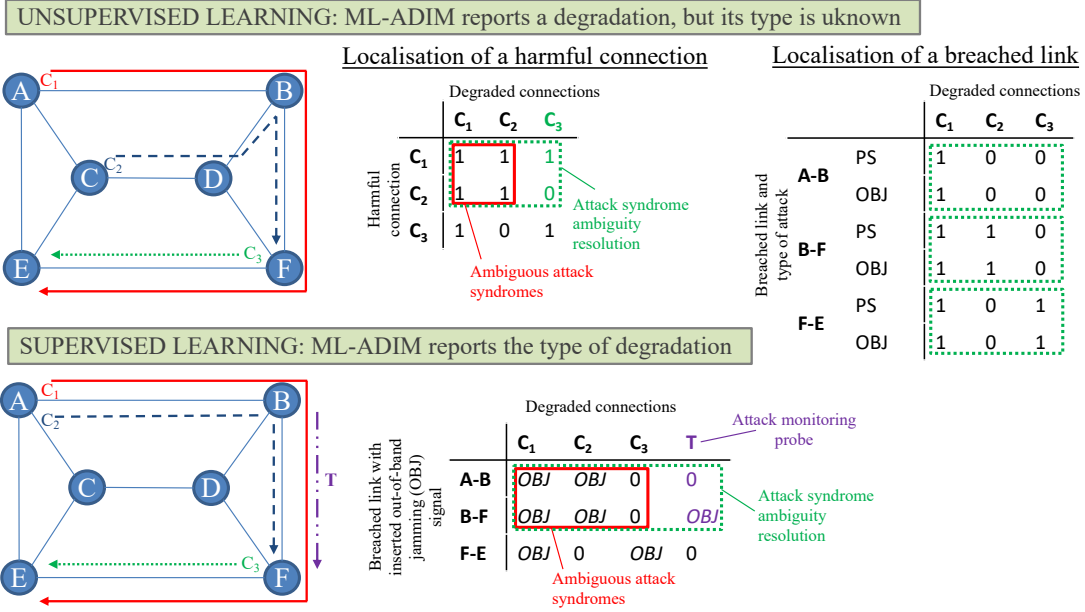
UNSUPERVISED LEARNING: ML-ADIM reports a degradation, but its type is uknown

A, B, C, D, E, F, $C_1$, $C_2$, $C_3$

Localisation of a harmful connection

Degraded connections

Harmful connection

| | $C_1$ | $C_2$ | $C_3$ |
|---|---|---|---|
| $C_1$ | 1 | 1 | 1 |
| $C_2$ | 1 | 1 | 0 |
| $C_3$ | 1 | 0 | 1 |

Attack syndrome ambiguity resolution

Ambiguous attack syndromes

Localisation of a breached link

Degraded connections

Breached link and type of attack

| | | $C_1$ | $C_2$ | $C_3$ |
|---|---|---|---|---|
| A-B | PS | 1 | 0 | 0 |
| | OBJ | 1 | 0 | 0 |
| B-F | PS | 1 | 1 | 0 |
| | OBJ | 1 | 1 | 0 |
| F-E | PS | 1 | 0 | 1 |
| | OBJ | 1 | 0 | 1 |

SUPERVISED LEARNING: ML-ADIM reports the type of degradation

A, B, C, D, E, F, $C_1$, $C_2$, $C_3$, T

Degraded connections

Attack monitoring probe

Breached link with inserted out-of-band jamming (OBJ) signal

| | $C_1$ | $C_2$ | $C_3$ | T |
|---|---|---|---|---|
| A-B | OBJ | OBJ | 0 | 0 |
| B-F | OBJ | OBJ | 0 | OBJ |
| F-E | OBJ | 0 | OBJ | 0 |

Attack syndrome ambiguity resolution

Ambiguous attack syndromes